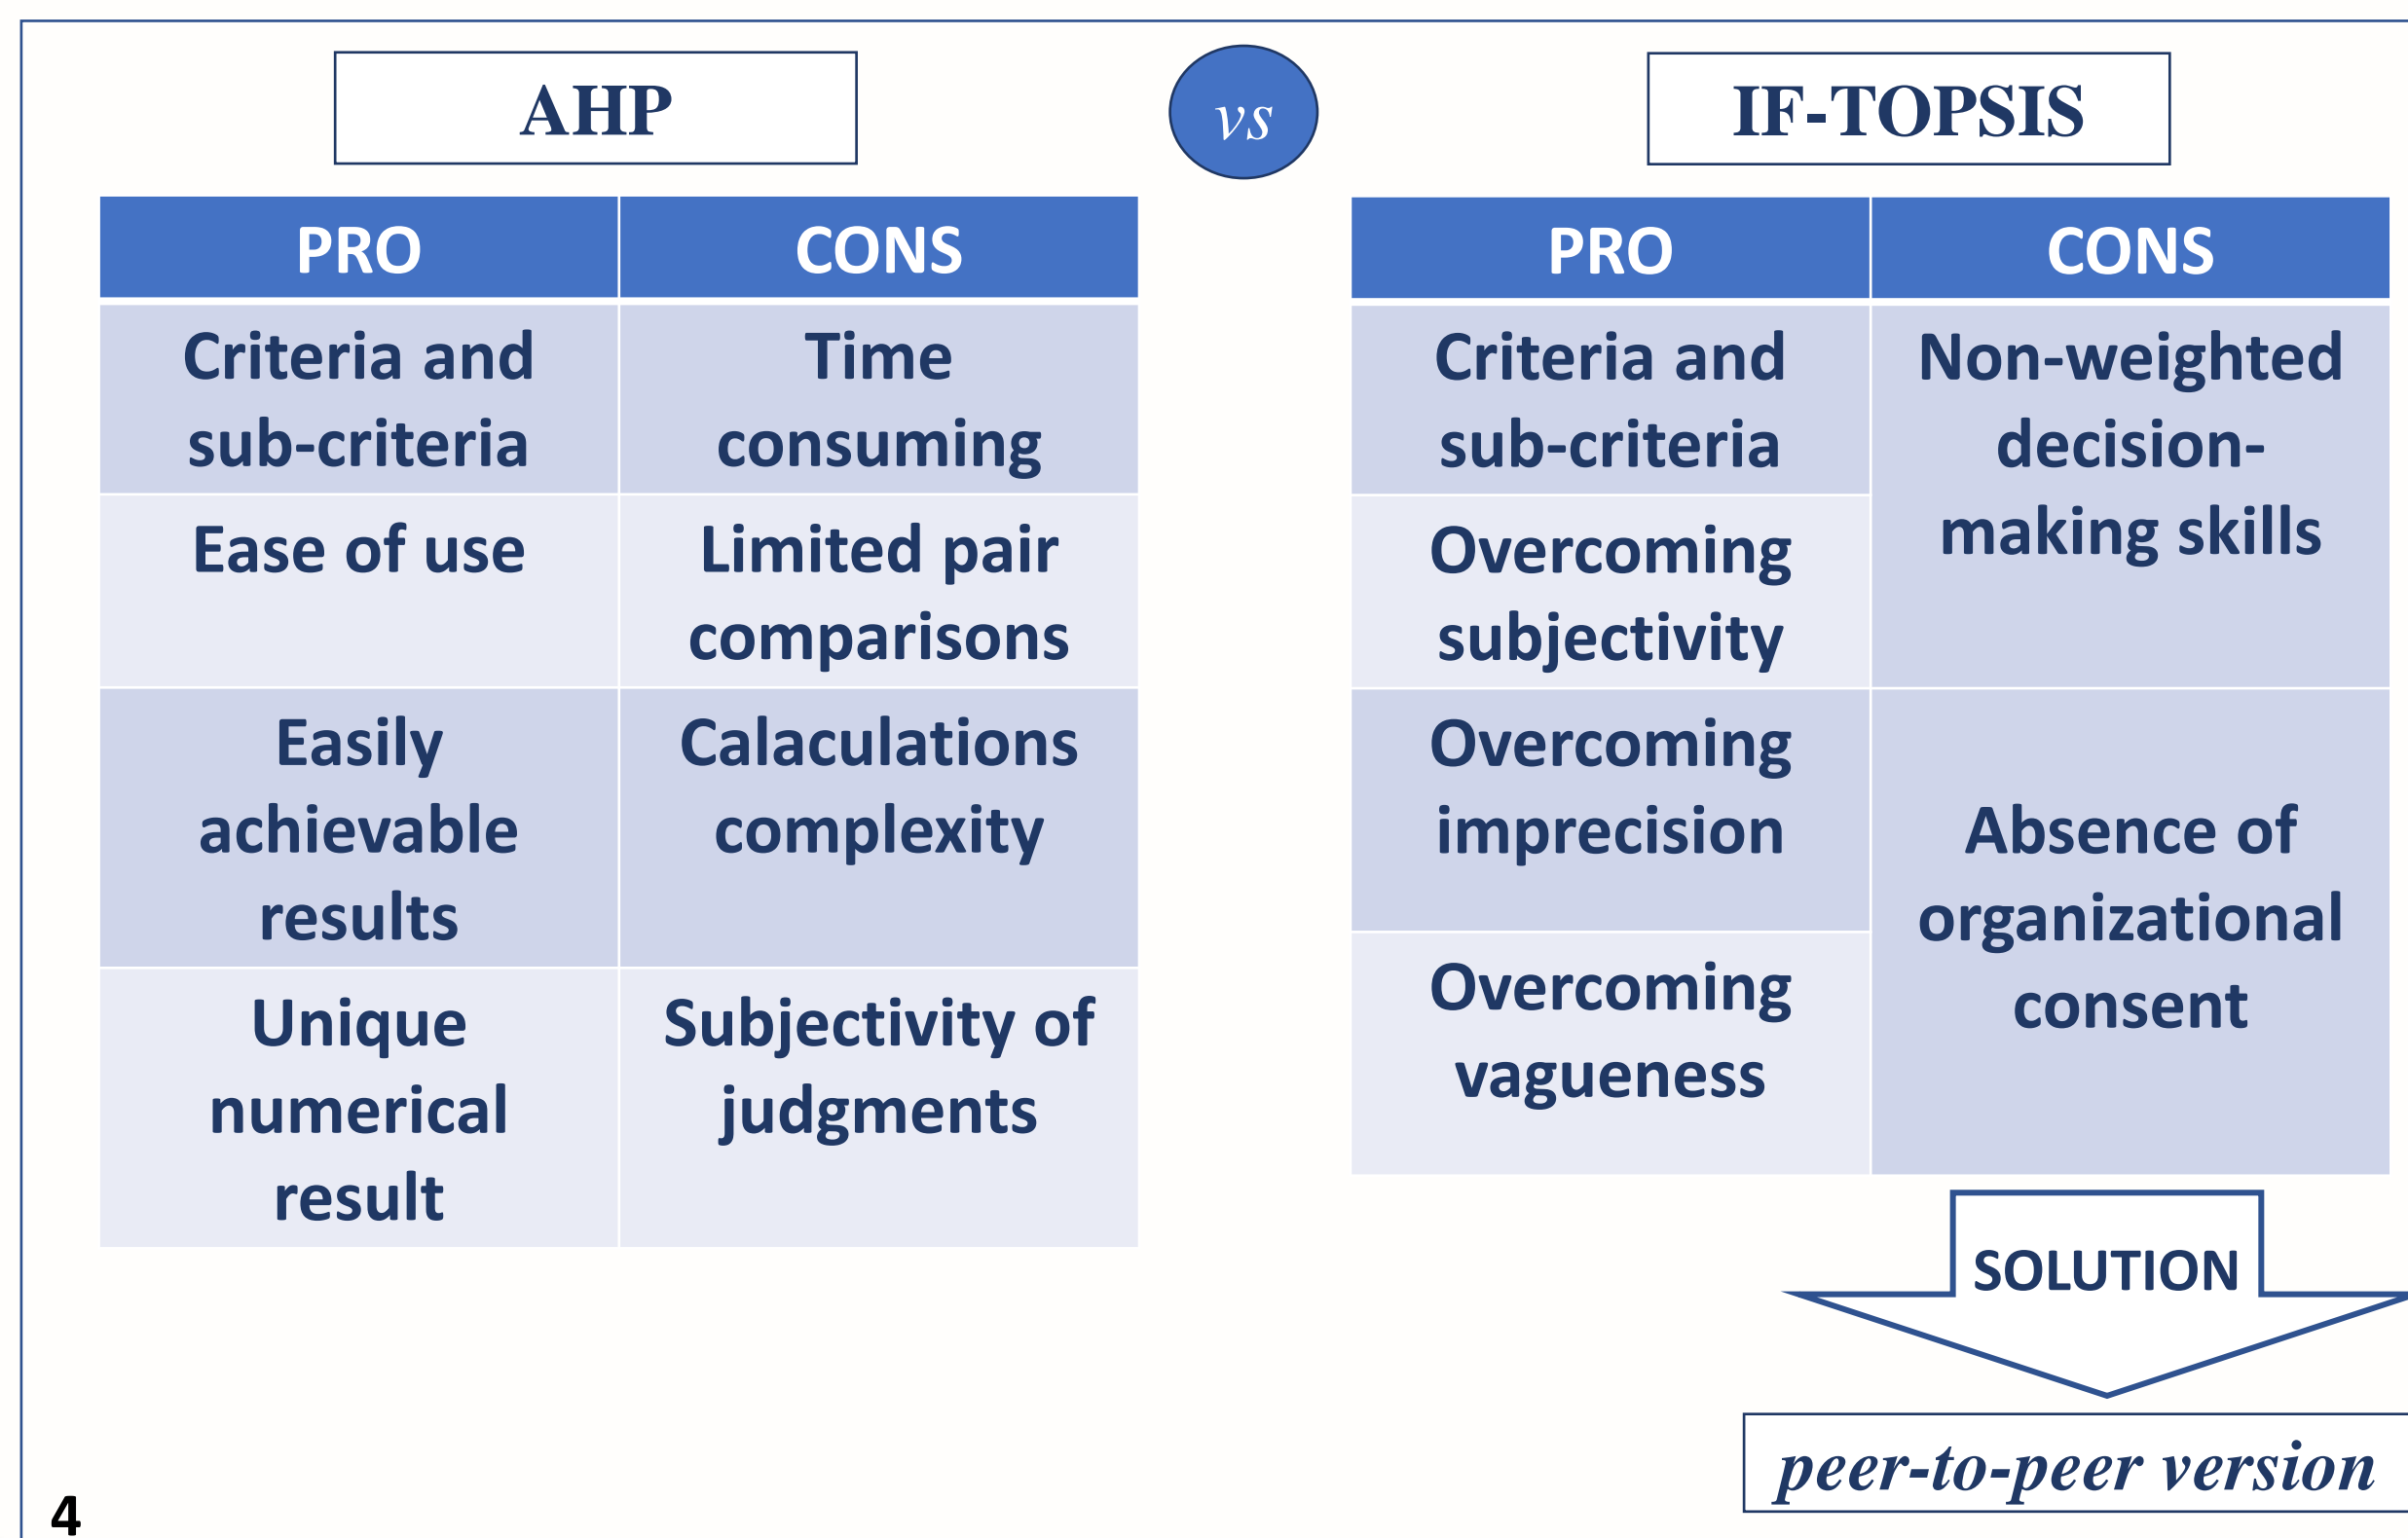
AHP

vs

IF-TOPSIS

| PRO | CONS |
|---|---|
| Criteria and sub-criteria | Time consuming |
| Ease of use | Limited pair comparisons |
| Easily achievable results | Calaculations complexity |
| Unique numerical result | Subjectivity of judgments |

| PRO | CONS |
|---|---|
| Criteria and sub-criteria | Non-weighted decision-making skills |
| Overcoming subjectivity | |
| Overcoming imprecision | Absence of organizational consent |
| Overcoming vagueness | |

SOLUTION

peer-to-peer version

4